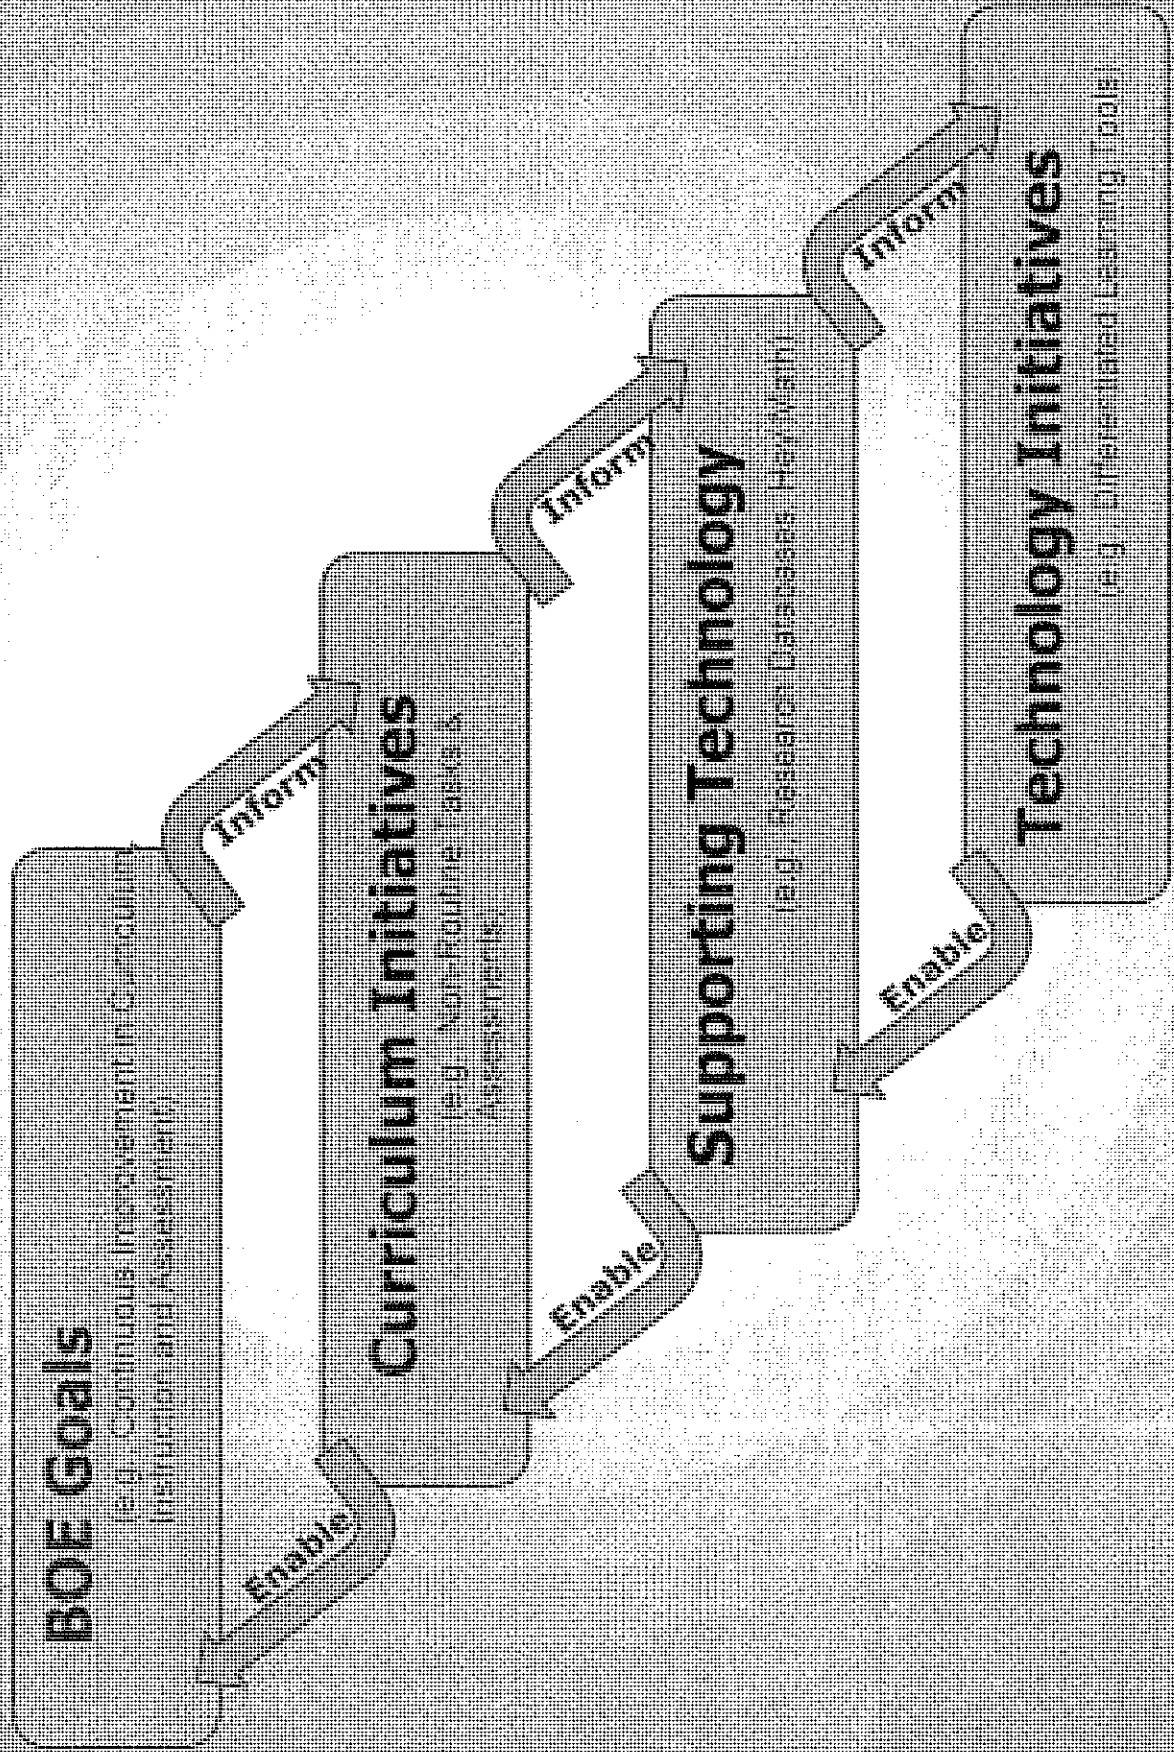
BOE Goals
(e.g. Continuous Improvement of Curriculum, Instruction and Assessment)

Inform

Enable

Curriculum Initiatives
(e.g. Non-Routine Tasks Assessments)

Inform

Enable

Supporting Technology
(e.g. Research Databases, Hardware)

Inform

Enable

Technology Initiatives
(e.g. Integrated Learning Tools)